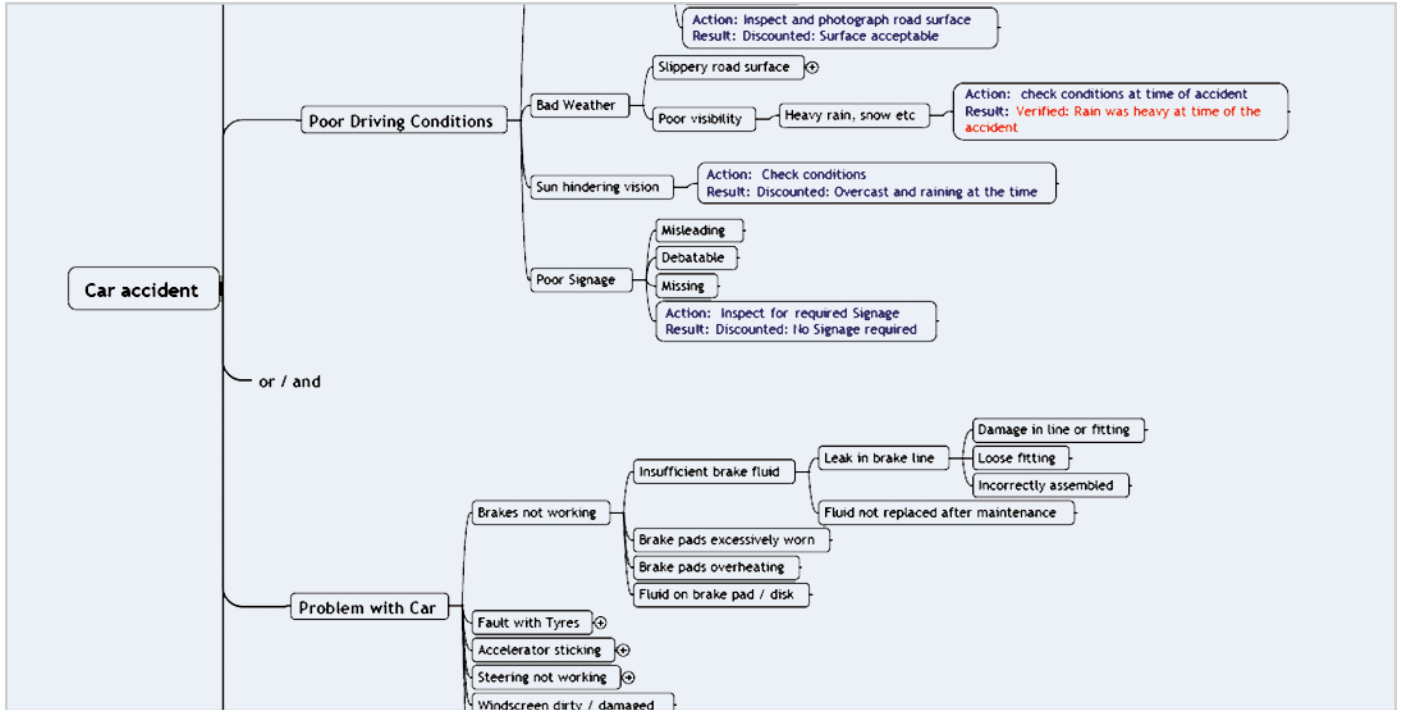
Action: Inspect and photograph road surface
Result: Discounted: Surface acceptable

Car accident

Poor Driving Conditions

Bad Weather

Slippery road surface

Poor visibility

Heavy rain, snow etc

Action: check conditions at time of accident
Result: Verified: Rain was heavy at time of the accident

Sun hindering vision

Action: Check conditions
Result: Discounted: Overcast and raining at the time

Poor Signage

Misleading

Debatable

Missing

Action: Inspect for required Signage
Result: Discounted: No Signage required

or / and

Problem with Car

Brakes not working

Insufficient brake fluid

Leak in brake line

Damage in line or fitting

Loose fitting

Incorrectly assembled

Fluid not replaced after maintenance

Brake pads excessively worn

Brake pads overheating

Fluid on brake pad / disk

Fault with Tyres

Accelerator sticking

Steering not working

Windscreen dirty / damaged